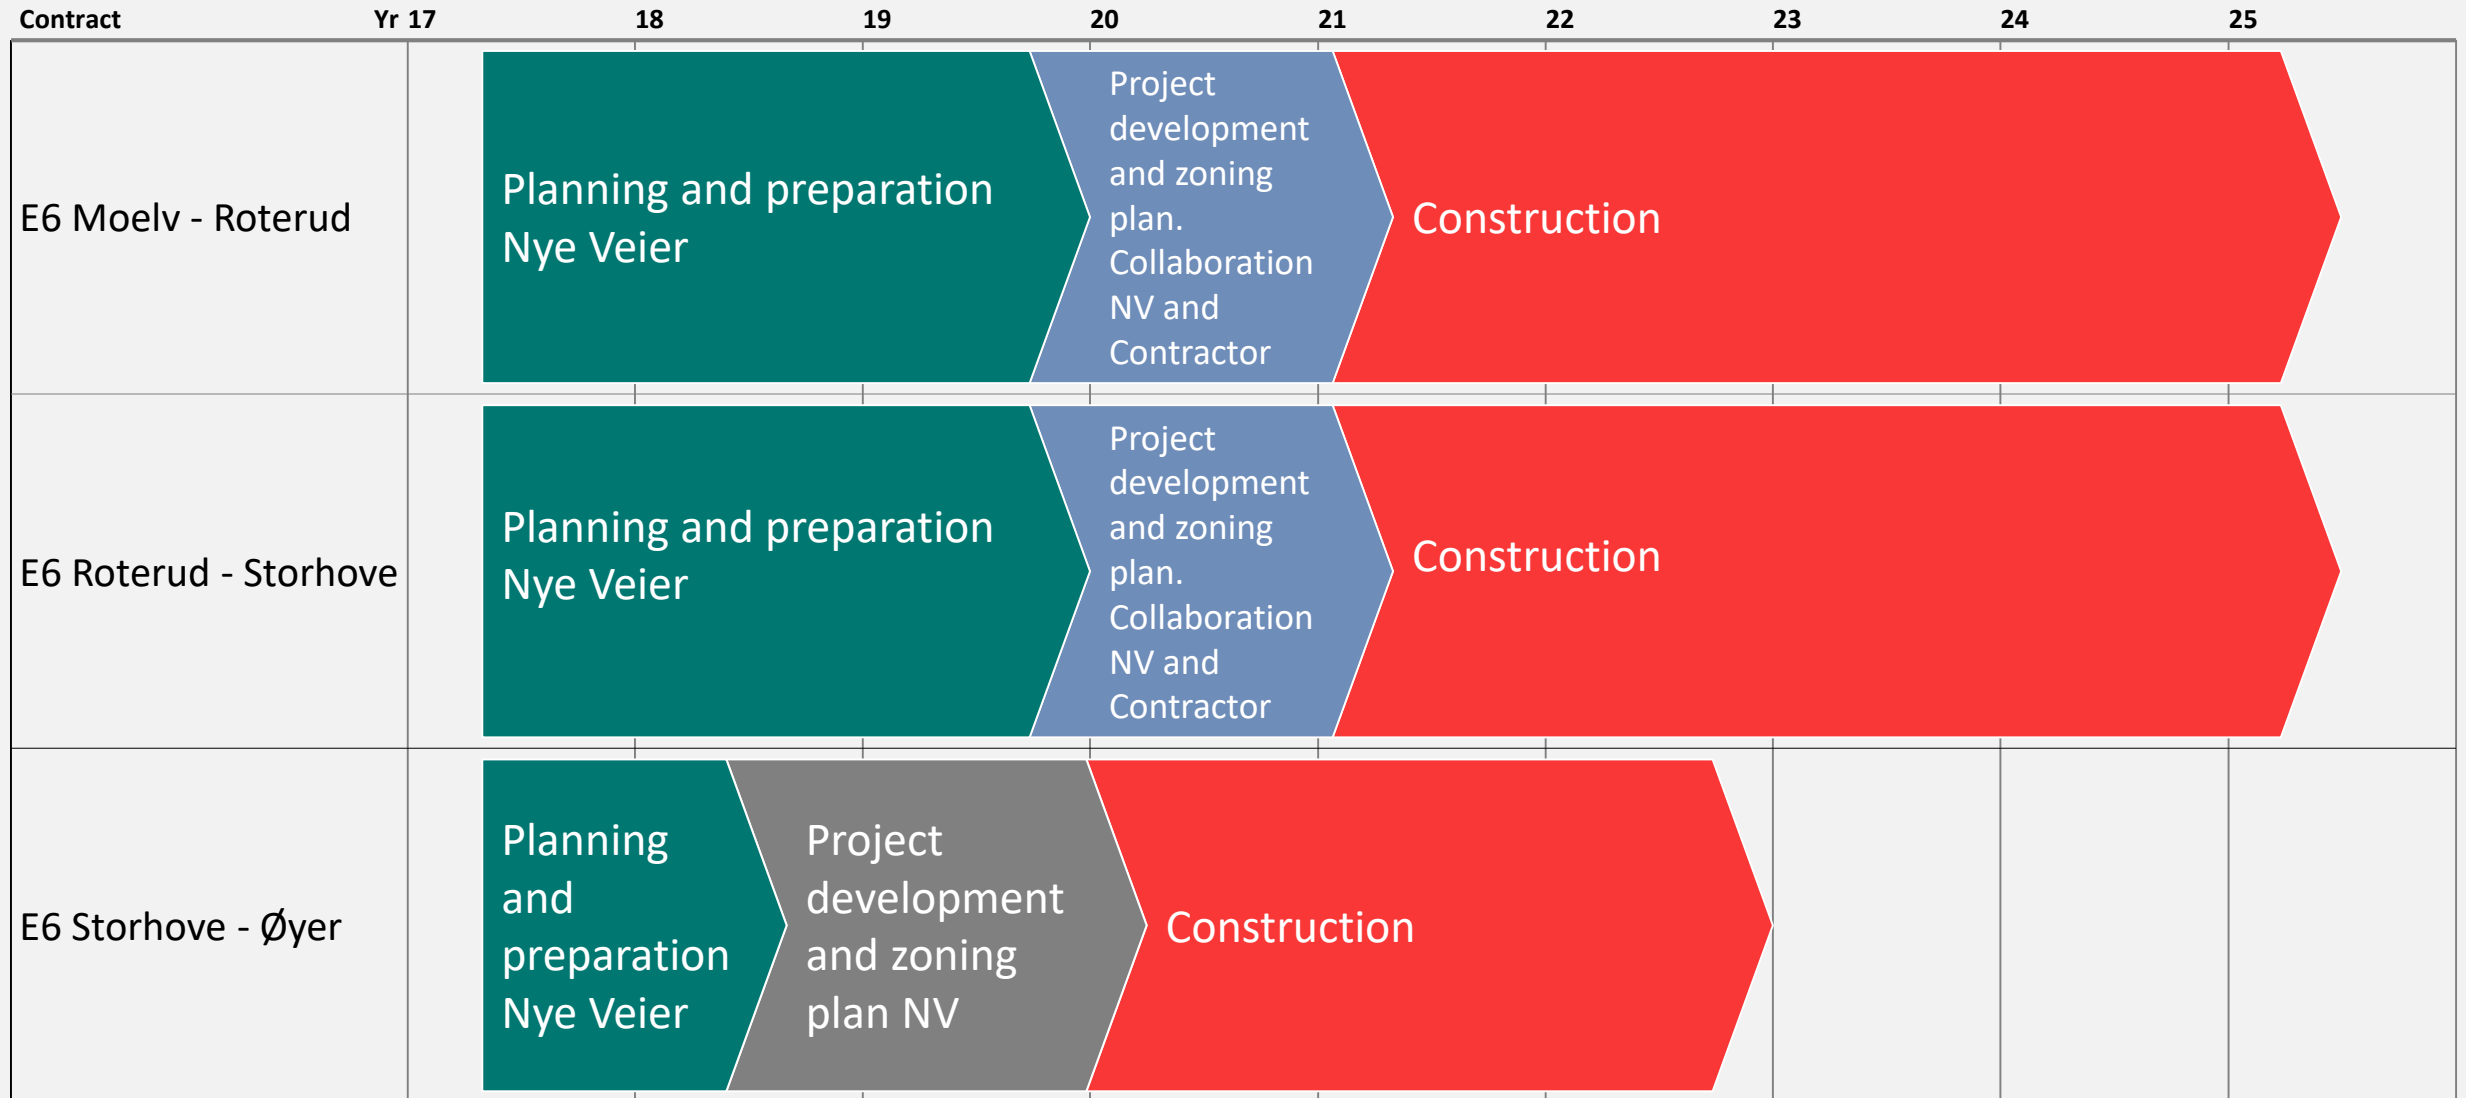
Contract | Yr 17 | 18 | 19 | 20 | 21 | 22 | 23 | 24 | 25

E6 Moelv - Roterud

Planning and preparation Nye Veier

Project development and zoning plan. Collaboration NV and Contractor

Construction

E6 Roterud - Storhove

Planning and preparation Nye Veier

Project development and zoning plan. Collaboration NV and Contractor

Construction

E6 Storhove - Øyer

Planning and preparation Nye Veier

Project development and zoning plan NV

Construction